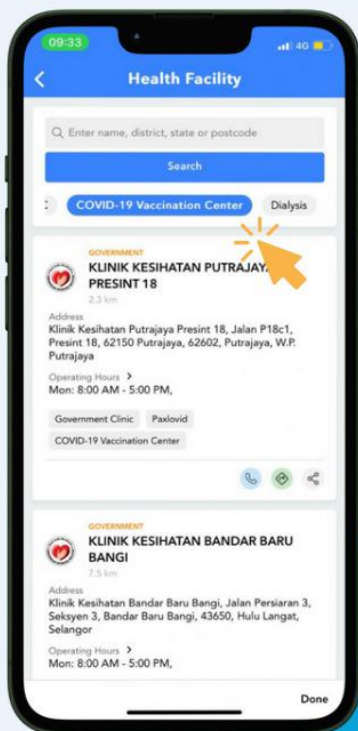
09:33

4G

Health Facility

Enter name, district, state or postcode

Search

COVID-19 Vaccination Center

Dialysis

GOVERNMENT

KLINIK KESIHATAN PUTRAJAY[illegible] PRESINT 18

2.3 km

Address

Klinik Kesihatan Putrajaya Presint 18, Jalan P18c1, Presint 18, 62150 Putrajaya, 62602, Putrajaya, W.P. Putrajaya

Operating Hours

Mon: 8:00 AM - 5:00 PM,

Government Clinic

Paxlovid

COVID-19 Vaccination Center

GOVERNMENT

KLINIK KESIHATAN BANDAR BARU BANGI

7.5 km

Address

Klinik Kesihatan Bandar Baru Bangi, Jalan Persiaran 3, Seksyen 3, Bandar Baru Bangi, 43650, Hulu Langat, Selangor

Operating Hours

Mon: 8:00 AM - 5:00 PM,

Done